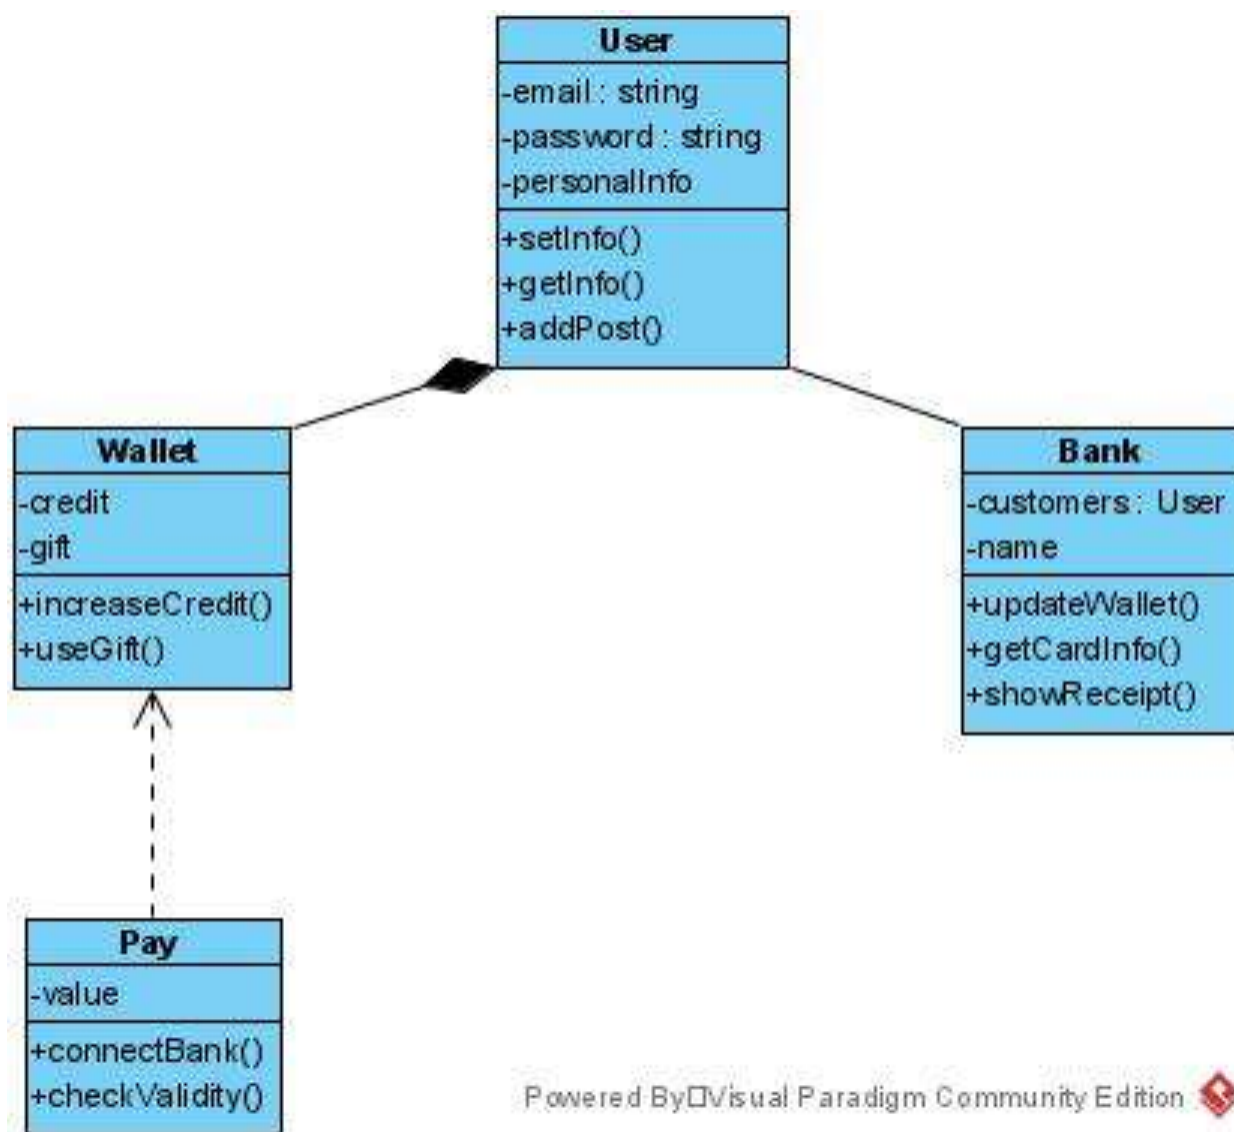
User
-email : string
-password : string
-personalInfo
+setInfo()
+getInfo()
+addPost()

Wallet
-credit
-gift
+increaseCredit()
+useGift()

Bank
-customers : User
-name
+updateWallet()
+getCardInfo()
+showReceipt()

Pay
-value
+connectBank()
+checkValidity()

Powered By□Visual Paradigm Community Edition